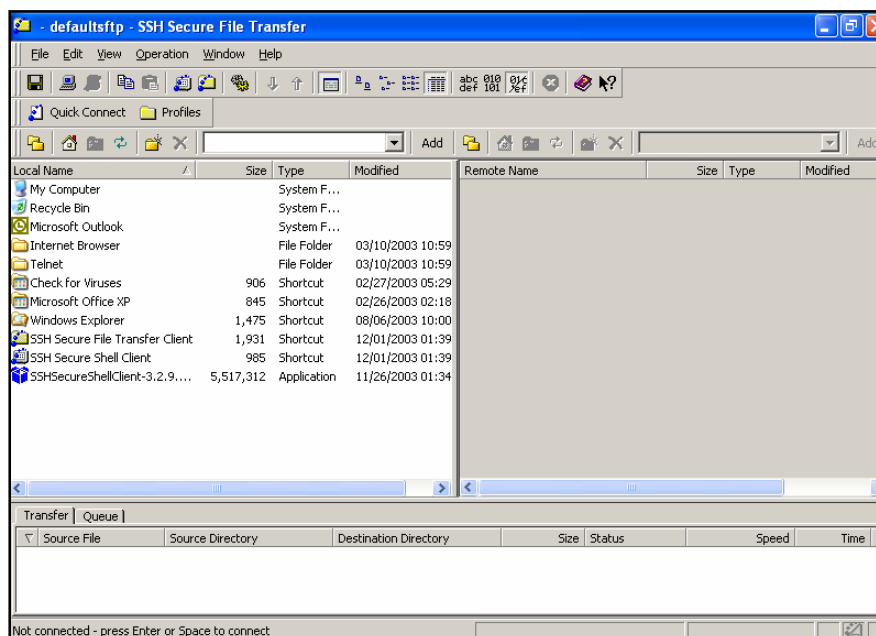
- defaultsftp - SSH Secure File Transfer

File Edit View Operation Window Help

abc 010 def 101

Quick Connect Profiles

Add

Add

| Local Name | Size | Type | Modified |
|---|---|---|---|
| My Computer | | System F... | |
| Recycle Bin | | System F... | |
| Microsoft Outlook | | System F... | |
| Internet Browser | | File Folder | 03/10/2003 10:59 |
| Telnet | | File Folder | 03/10/2003 10:59 |
| Check for Viruses | 906 | Shortcut | 02/27/2003 05:29 |
| Microsoft Office XP | 845 | Shortcut | 02/26/2003 02:18 |
| Windows Explorer | 1,475 | Shortcut | 08/06/2003 10:00 |
| SSH Secure File Transfer Client | 1,931 | Shortcut | 12/01/2003 01:39 |
| SSH Secure Shell Client | 985 | Shortcut | 12/01/2003 01:39 |
| SSHSecureShellClient-3.2.9.... | 5,517,312 | Application | 11/26/2003 01:34 |

| Remote Name | Size | Type | Modified |
|---|---|---|---|

Transfer | Queue

| Source File | Source Directory | Destination Directory | Size | Status | Speed | Time |
|---|---|---|---|---|---|---|

Not connected - press Enter or Space to connect